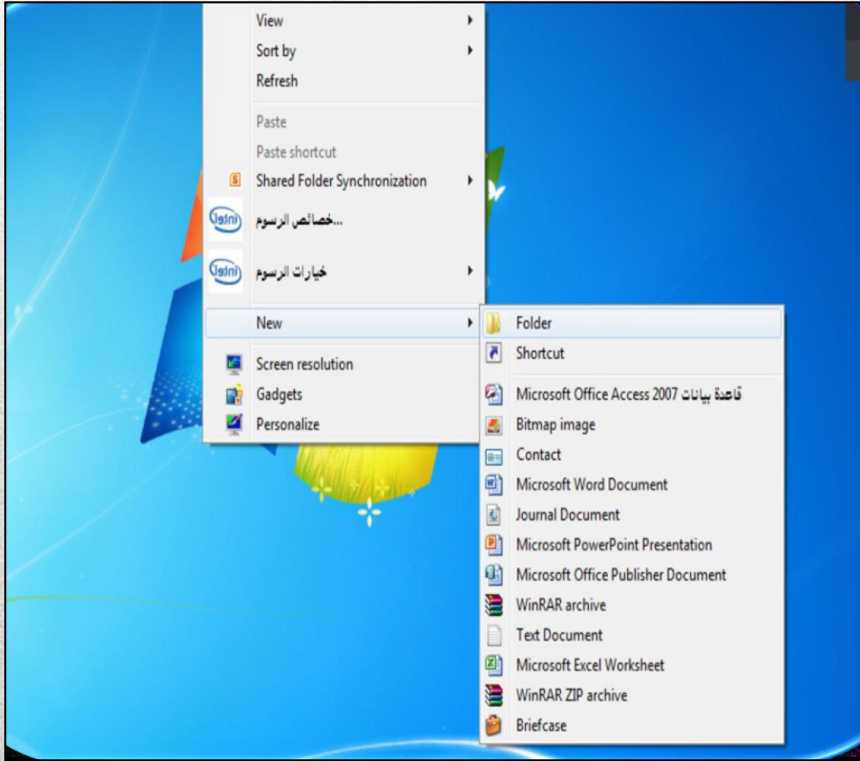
View
Sort by
Refresh

Paste
Paste shortcut
Shared Folder Synchronization
خصائص الرسوم...
خيارات الرسوم

New

Screen resolution
Gadgets
Personalize

Folder
Shortcut
Microsoft Office Access 2007 قاعدة بيانات
Bitmap image
Contact
Microsoft Word Document
Journal Document
Microsoft PowerPoint Presentation
Microsoft Office Publisher Document
WinRAR archive
Text Document
Microsoft Excel Worksheet
WinRAR ZIP archive
Briefcase